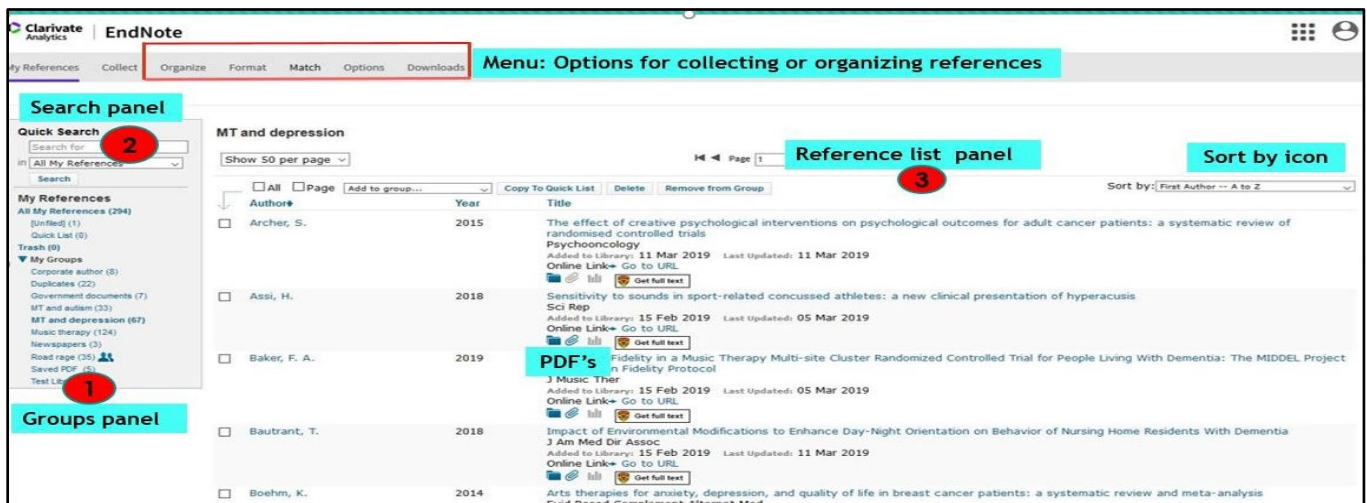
Clarivate Analytics | EndNote

My References   Collect   Organize   Format   Match   Options   Downloads

Menu: Options for collecting or organizing references

Search panel

Quick Search
Search for
in All My References
Search

2

My References
All My References (294)
[Unfiled] (1)
Quick List (0)
Trash (0)
▼ My Groups
Corporate author (8)
Duplicates (22)
Government documents (7)
MT and autism (33)
MT and depression (67)
Music therapy (124)
Newspapers (3)
Road rage (35)
Saved PDF (5)
Test Lib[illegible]

1

Groups panel

MT and depression

Show 50 per page

Page 1

Reference list panel

3

Sort by icon

Sort by: First Author -- A to Z

☐All ☐Page  Add to group...   Copy To Quick List   Delete   Remove from Group

| | Author | Year | Title |
|---|---|---|---|
| ☐ | Archer, S. | 2015 | The effect of creative psychological interventions on psychological outcomes for adult cancer patients: a systematic review of randomised controlled trials<br>Psychooncology<br>Added to Library: 11 Mar 2019 Last Updated: 11 Mar 2019<br>Online Link Go to URL<br>Get full text |
| ☐ | Assi, H. | 2018 | Sensitivity to sounds in sport-related concussed athletes: a new clinical presentation of hyperacusis<br>Sci Rep<br>Added to Library: 15 Feb 2019 Last Updated: 05 Mar 2019<br>Online Link Go to URL<br>Get full text |
| ☐ | Baker, F. A. | 2019 | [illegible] Fidelity in a Music Therapy Multi-site Cluster Randomized Controlled Trial for People Living With Dementia: The MIDDEL Project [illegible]n Fidelity Protocol<br>J Music Ther<br>Added to Library: 15 Feb 2019 Last Updated: 05 Mar 2019<br>Online Link Go to URL<br>Get full text |
| ☐ | Bautrant, T. | 2018 | Impact of Environmental Modifications to Enhance Day-Night Orientation on Behavior of Nursing Home Residents With Dementia<br>J Am Med Dir Assoc<br>Added to Library: 15 Feb 2019 Last Updated: 11 Mar 2019<br>Online Link Go to URL<br>Get full text |
| ☐ | Boehm, K. | 2014 | Arts therapies for anxiety, depression, and quality of life in breast cancer patients: a systematic review and meta-analysis<br>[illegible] |

PDF's